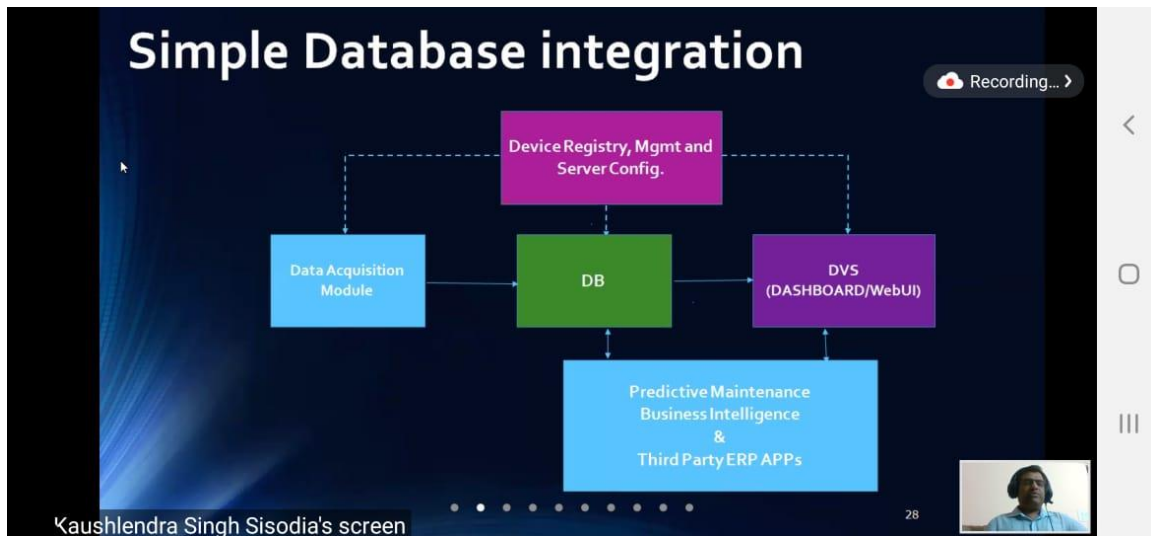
Simple Database integration

Recording...

Device Registry, Mgmt and Server Config.

Data Acquisition Module

DB

DVS (DASHBOARD/WebUI)

Predictive Maintenance Business Intelligence & Third Party ERP APPs

28

Kaushlendra Singh Sisodia's screen